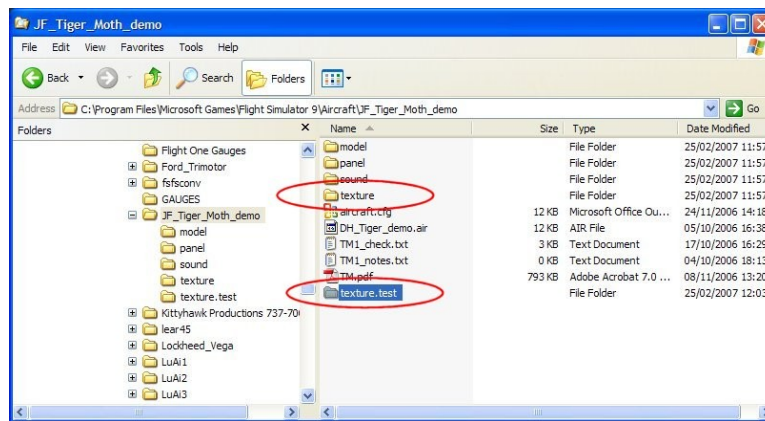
JF_Tiger_Moth_demo

File Edit View Favorites Tools Help

Back Search Folders

Address C:\Program Files\Microsoft Games\Flight Simulator 9\Aircraft\JF_Tiger_Moth_demo Go

Folders ×

Flight One Gauges
Ford_Trimotor
fsfsconv
GAUGES
JF_Tiger_Moth_demo
model
panel
sound
texture
texture.test
Kittyhawk Productions 737-70
lear45
Lockheed_Vega
LuAi1
LuAi2
LuAi3

| Name | Size | Type | Date Modified |
|---|---|---|---|
| model | | File Folder | 25/02/2007 11:5 |
| panel | | File Folder | 25/02/2007 11:5 |
| sound | | File Folder | 25/02/2007 11:5 |
| texture | | File Folder | 25/02/2007 11:5 |
| aircraft.cfg | 12 KB | Microsoft Office Ou... | 24/11/2006 14:1 |
| DH_Tiger_demo.air | 12 KB | AIR File | 05/10/2006 16:3 |
| TM1_check.txt | 3 KB | Text Document | 17/10/2006 16:2 |
| TM1_notes.txt | 0 KB | Text Document | 04/10/2006 18:1 |
| TM.pdf | 793 KB | Adobe Acrobat 7.0 ... | 08/11/2006 13:2 |
| texture.test | | File Folder | 25/02/2007 12:0 |